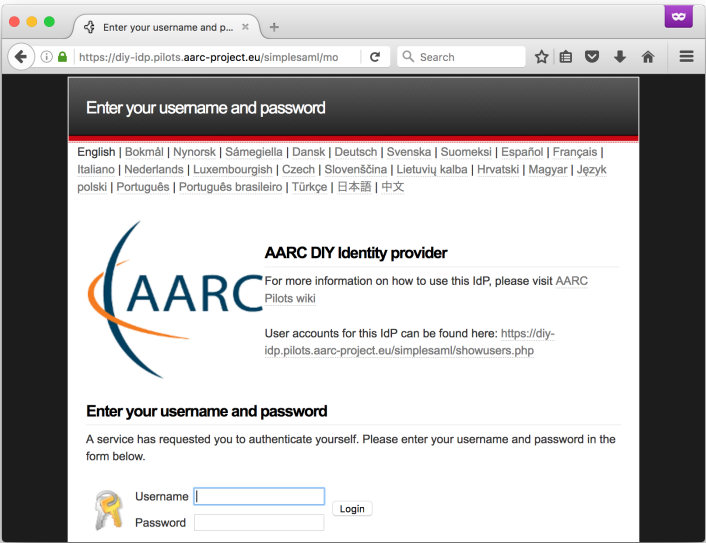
Enter your username and p... ×
+

https://diy-idp.pilots.aarc-project.eu/simplesaml/mo

Search

Enter your username and password

English | Bokmål | Nynorsk | Sámegiella | Dansk | Deutsch | Svenska | Suomeksi | Español | Français | Italiano | Nederlands | Luxembourgish | Czech | Slovenščina | Lietuvių kalba | Hrvatski | Magyar | Język polski | Português | Português brasileiro | Türkçe | 日本語 | 中文

AARC

AARC DIY Identity provider

For more information on how to use this IdP, please visit AARC Pilots wiki

User accounts for this IdP can be found here: https://diy-idp.pilots.aarc-project.eu/simplesaml/showusers.php

Enter your username and password

A service has requested you to authenticate yourself. Please enter your username and password in the form below.

Username

Password

Login